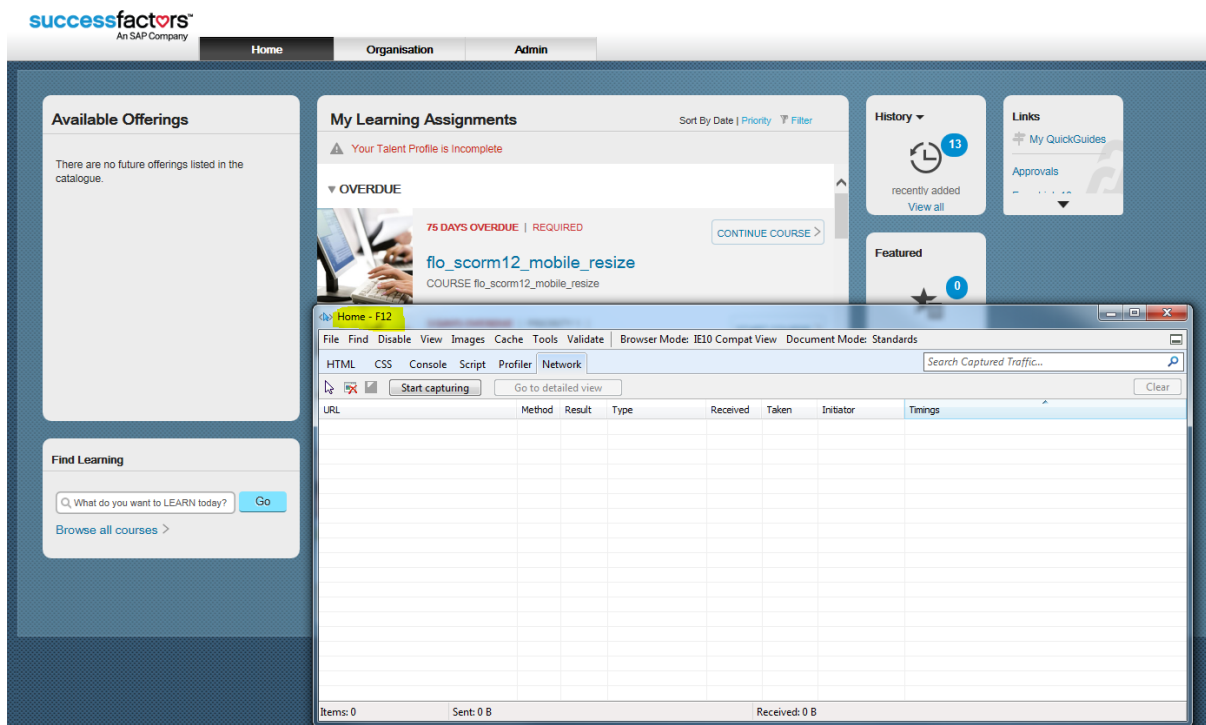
successfactors™
An SAP Company

Home | Organisation | Admin

Available Offerings

There are no future offerings listed in the catalogue.

Find Learning

What do you want to LEARN today? Go

Browse all courses >

My Learning Assignments

Sort By Date | Priority Filter

Your Talent Profile is Incomplete

▼ OVERDUE

75 DAYS OVERDUE | REQUIRED

CONTINUE COURSE >

flo_scorm12_mobile_resize

COURSE flo_scorm12_mobile_resize

History ▼

13

recently added

View all

Links

My QuickGuides

Approvals

Featured

0

Home - F12

File Find Disable View Images Cache Tools Validate | Browser Mode: IE10 Compat View Document Mode: Standards

HTML CSS Console Script Profiler Network

Search Captured Traffic...

Start capturing | Go to detailed view | Clear

| URL | Method | Result | Type | Received | Taken | Initiator | Timings |
|---|---|---|---|---|---|---|---|

Items: 0 Sent: 0 B Received: 0 B